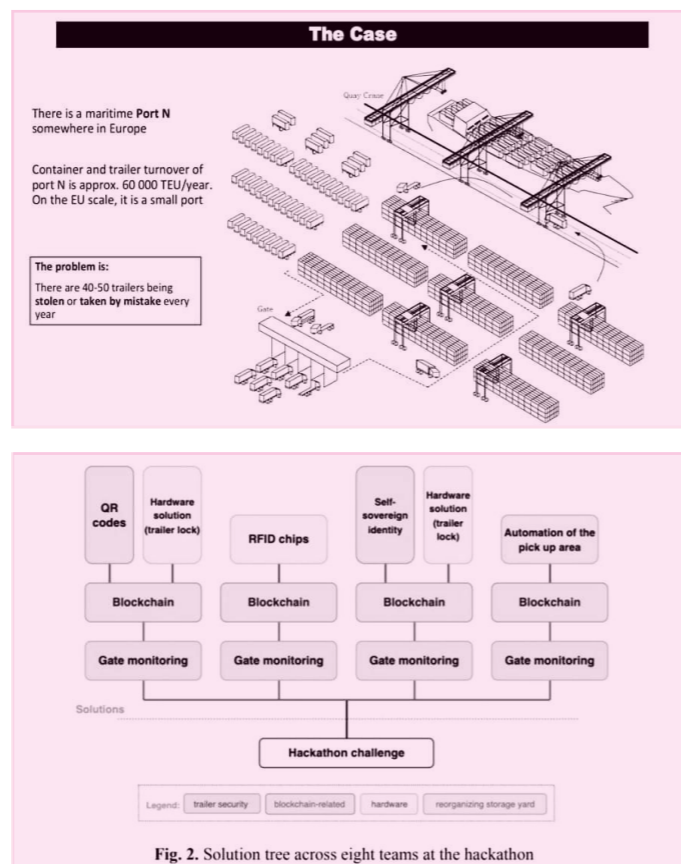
The Case

There is a maritime **Port N** somewhere in Europe

Container and trailer turnover of port N is approx. 60 000 TEU/year. On the EU scale, it is a small port

**The problem is:**

There are 40-50 trailers being **stolen** or **taken by mistake** every year

Quay Crane

Gate

QR codes

Hardware solution (trailer lock)

RFID chips

Self-sovereign identity

Hardware solution (trailer lock)

Automation of the pick up area

Blockchain

Blockchain

Blockchain

Blockchain

Gate monitoring

Gate monitoring

Gate monitoring

Gate monitoring

Solutions

Hackathon challenge

Legend: trailer security blockchain-related hardware reorganizing storage yard

**Fig. 2.** Solution tree across eight teams at the hackathon